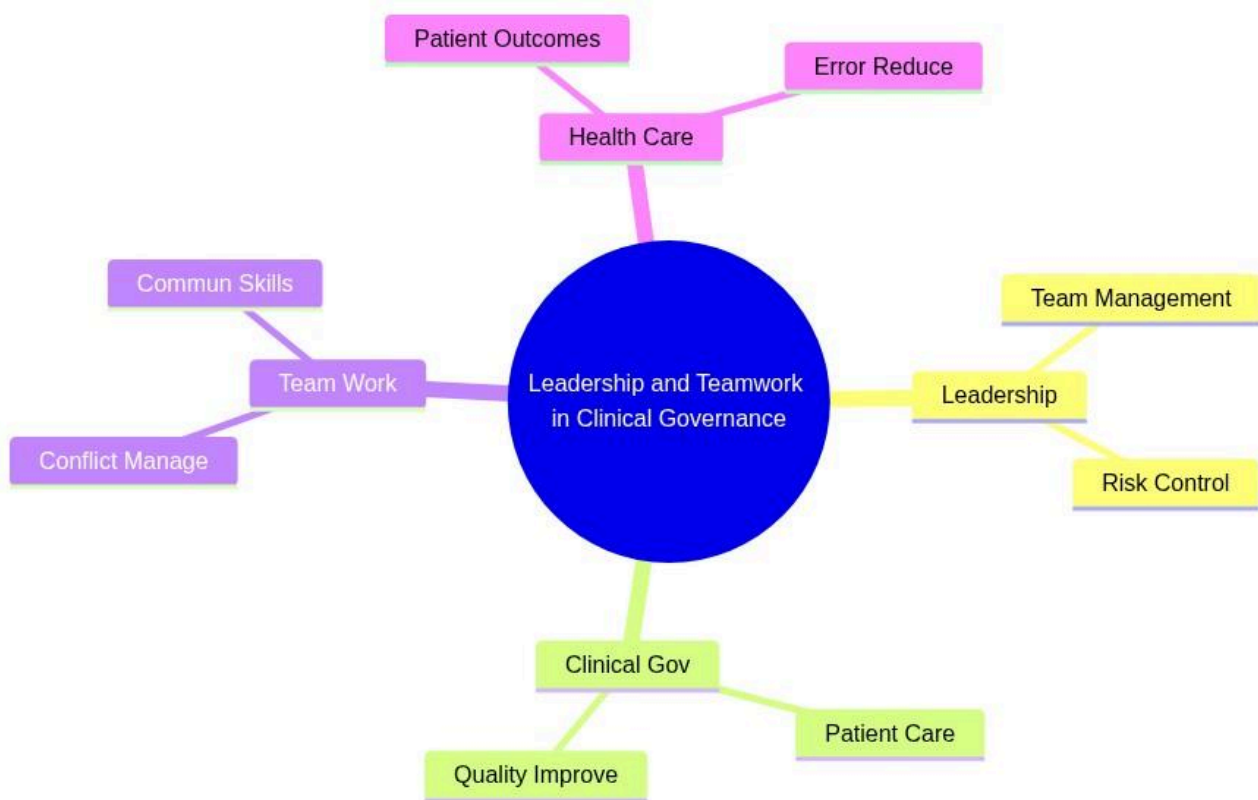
Patient Outcomes

Error Reduce

Health Care

Commun Skills

Team Work

Conflict Manage

Leadership and Teamwork in Clinical Governance

Team Management

Leadership

Risk Control

Clinical Gov

Patient Care

Quality Improve